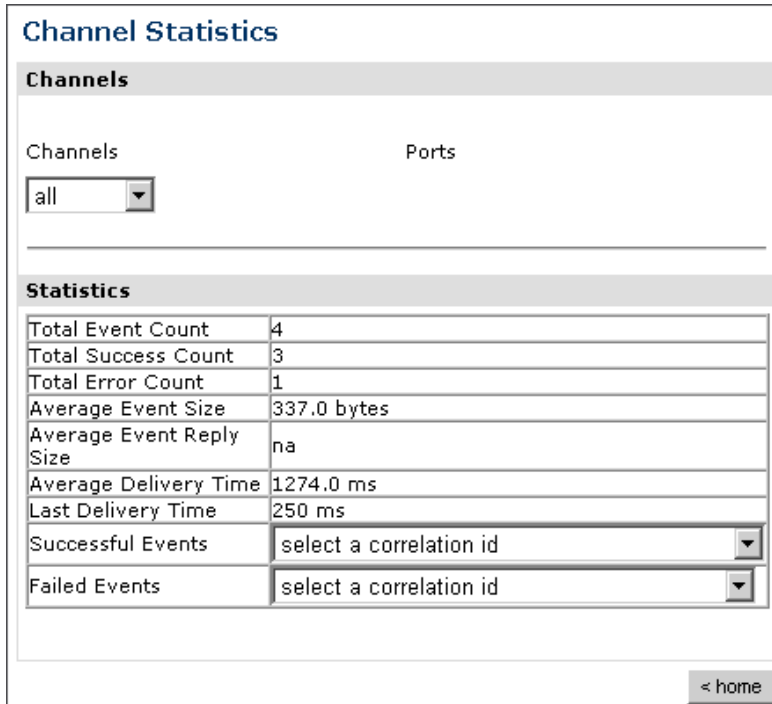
Channel Statistics

Channels

Channels

Ports

all

Statistics

| | |
|---|---|
| Total Event Count | 4 |
| Total Success Count | 3 |
| Total Error Count | 1 |
| Average Event Size | 337.0 bytes |
| Average Event Reply Size | na |
| Average Delivery Time | 1274.0 ms |
| Last Delivery Time | 250 ms |
| Successful Events | select a correlation id |
| Failed Events | select a correlation id |

< home